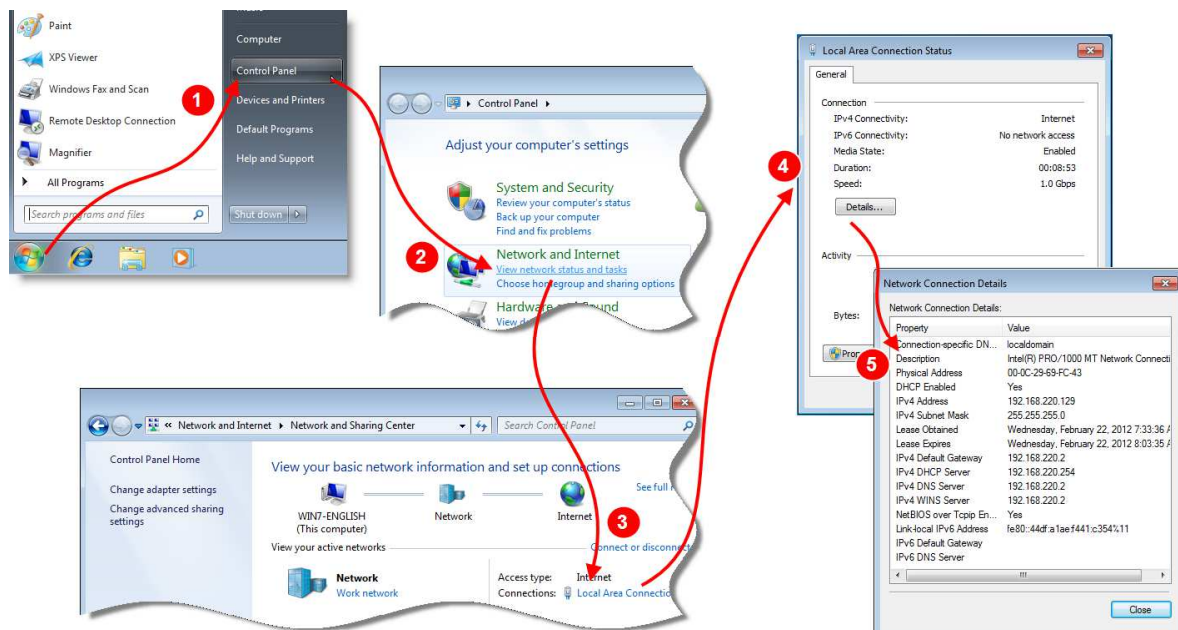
Paint
XPS Viewer
Windows Fax and Scan
Remote Desktop Connection
Magnifier
All Programs
Search programs and files
Computer
Control Panel
Devices and Printers
Default Programs
Help and Support
Shut down
1

Control Panel
Adjust your computer's settings
System and Security
Review your computer's status
Back up your computer
Find and fix problems
2
Network and Internet
View network status and tasks
Choose homegroup and sharing options
Hardware and Sound
View d

« Network and Internet ▸ Network and Sharing Center
Search Control Panel
Control Panel Home
Change adapter settings
Change advanced sharing settings
View your basic network information and set up connections
See full
WIN7-ENGLISH
(This computer)
Network
Internet
3
View your active networks
Connect or disconnect
Network
Work network
Access type: Internet
Connections: Local Area Connection

4
Local Area Connection Status
General
Connection
IPv4 Connectivity: Internet
IPv6 Connectivity: No network access
Media State: Enabled
Duration: 00:08:53
Speed: 1.0 Gbps
Details...
Activity
Bytes:
Prop

Network Connection Details
Network Connection Details:
5

| Property | Value |
|---|---|
| Connection-specific DN... | localdomain |
| Description | Intel(R) PRO/1000 MT Network Connecti |
| Physical Address | 00-0C-29-69-FC-43 |
| DHCP Enabled | Yes |
| IPv4 Address | 192.168.220.129 |
| IPv4 Subnet Mask | 255.255.255.0 |
| Lease Obtained | Wednesday, February 22, 2012 7:33:36 A |
| Lease Expires | Wednesday, February 22, 2012 8:03:35 A |
| IPv4 Default Gateway | 192.168.220.2 |
| IPv4 DHCP Server | 192.168.220.254 |
| IPv4 DNS Server | 192.168.220.2 |
| IPv4 WINS Server | 192.168.220.2 |
| NetBIOS over Tcpip En... | Yes |
| Link-local IPv6 Address | fe80::44df:a1ae:f441:c354%11 |
| IPv6 Default Gateway | |
| IPv6 DNS Server | |

Close